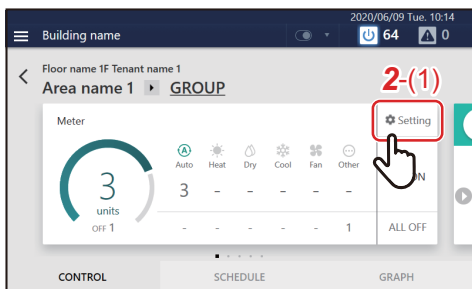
2020/06/09 Tue. 10:14

Building name

64

0

Floor name 1F Tenant name 1

Area name 1

GROUP

2-(1)

Meter

Setting

| Auto | Heat | Dry | Cool | Fan | Other |
|---|---|---|---|---|---|
| 3 | - | - | - | - | - |
| - | - | - | - | - | 1 |

3

units

OFF 1

ON

ALL OFF

CONTROL

SCHEDULE

GRAPH